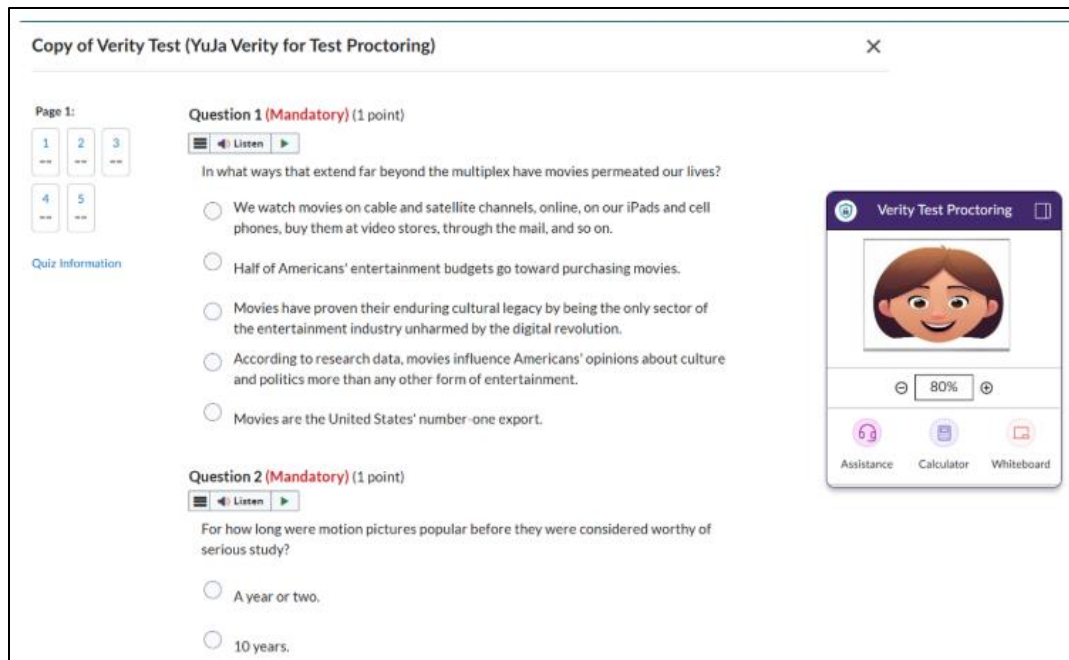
Copy of Verity Test (YuJa Verity for Test Proctoring)

×

Page 1:

1 -- 2 -- 3 --

4 -- 5 --

Quiz Information

Question 1 (Mandatory) (1 point)

Listen

In what ways that extend far beyond the multiplex have movies permeated our lives?

We watch movies on cable and satellite channels, online, on our iPads and cell phones, buy them at video stores, through the mail, and so on.

Half of Americans' entertainment budgets go toward purchasing movies.

Movies have proven their enduring cultural legacy by being the only sector of the entertainment industry unharmed by the digital revolution.

According to research data, movies influence Americans' opinions about culture and politics more than any other form of entertainment.

Movies are the United States' number-one export.

Question 2 (Mandatory) (1 point)

Listen

For how long were motion pictures popular before they were considered worthy of serious study?

A year or two.

10 years.

Verity Test Proctoring

80%

Assistance

Calculator

Whiteboard